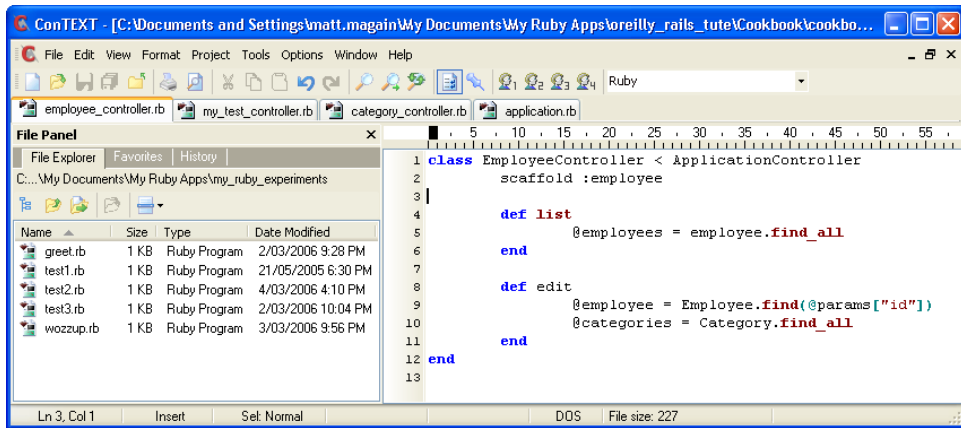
ConTEXT - [C:\Documents and Settings\matt.magain\My Documents\My Ruby Apps\oreilly_rails_tute\Cookbook\cookbo...

File Edit View Format Project Tools Options Window Help

Ruby

employee_controller.rb | my_test_controller.rb | category_controller.rb | application.rb

File Panel

File Explorer | Favorites | History

C:...\My Documents\My Ruby Apps\my_ruby_experiments

| Name | Size | Type | Date Modified |
|---|---|---|---|
| greet.rb | 1 KB | Ruby Program | 2/03/2006 9:28 PM |
| test1.rb | 1 KB | Ruby Program | 21/05/2005 6:30 PM |
| test2.rb | 1 KB | Ruby Program | 4/03/2006 4:10 PM |
| test3.rb | 1 KB | Ruby Program | 2/03/2006 10:04 PM |
| wozzup.rb | 1 KB | Ruby Program | 3/03/2006 9:56 PM |

5 10 15 20 25 30 35 40 45 50 55

1 class EmployeeController < ApplicationController
2 scaffold :employee
3
4 def list
5 @employees = employee.find_all
6 end
7
8 def edit
9 @employee = Employee.find(@params["id"])
10 @categories = Category.find_all
11 end
12 end
13

Ln 3, Col 1 | Insert | Sel: Normal | DOS | File size: 227